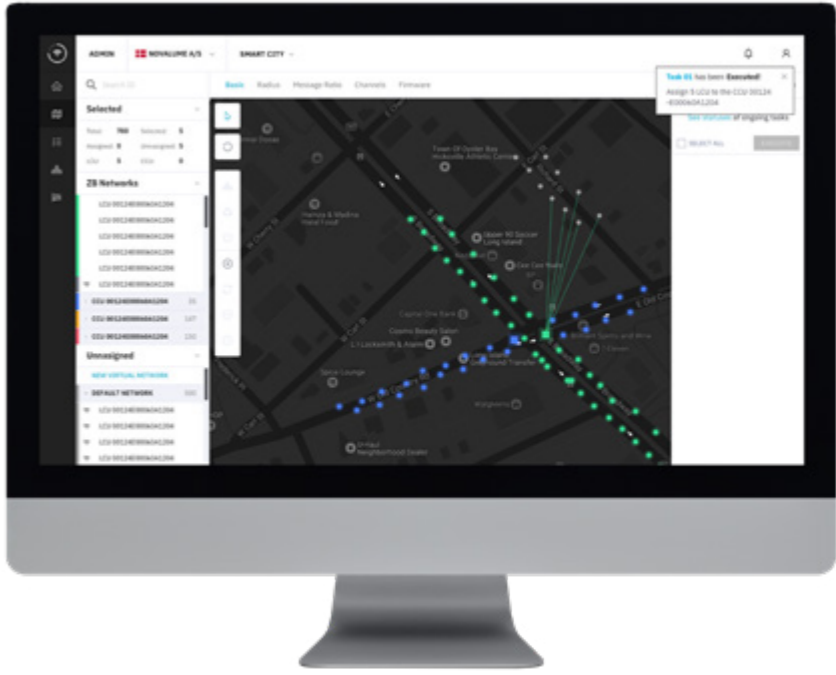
ADMIN NOVALUME A/S SMART CITY

Search ID

Selected

Total 760 Selected 5
Assigned 5 Unassigned 5
Idle 5 Idle 5

ZB Networks

LCU 00124000604120
LCU 00124000604120
LCU 00124000604120
LCU 00124000604120
LCU 00124000604120
LCU 00124000604120
CCU 00124000604120 26
CCU 00124000604120 147
CCU 00124000604120 150

Unassigned

NEW VIRTUAL NETWORK

DEFAULT NETWORK

LCU 00124000604120
LCU 00124000604120
LCU 00124000604120
LCU 00124000604120

Basic Radius Message Rate Channels Firmware

Task 01 has been Executed!
Assign 5 LCU to the CCU 00124 -00006041204

See statuses of ongoing tasks

SELECT ALL

Town Of Oyster Bay Hicksville Athletic Center

Hamza & Medina Halal Food

Oyster 90 Soccer Long Island

Con Con Nails

Capital One Bank

Cosmo Beauty Salon

L I Locksmith & Alarm

Spice Lounge

Walgreens

7-Eleven

U-Haul Neighborhood Dealer

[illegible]